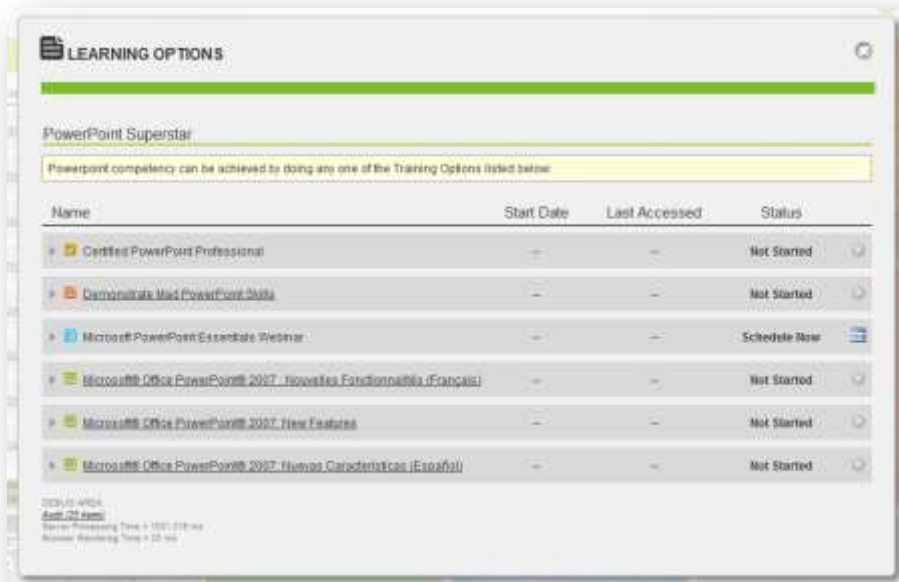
LEARNING OPTIONS

PowerPoint Superstar

Powerpoint competency can be achieved by doing any one of the Training Options listed below.

| Name | Start Date | Last Accessed | Status |
|---|---|---|---|
| Certified PowerPoint Professional | – | – | Not Started |
| Demonstrate Mad PowerPoint Skills | – | – | Not Started |
| Microsoft PowerPoint Essentials Webinar | – | – | Schedule Now |
| Microsoft® Office PowerPoint® 2007 : Nouvelles Fonctionnalités (Français) | – | – | Not Started |
| Microsoft® Office PowerPoint® 2007: New Features | – | – | Not Started |
| Microsoft® Office PowerPoint® 2007: Nuevas Características (Español) | – | – | Not Started |

DEBUG AREA
Audit (25 items)
Server Processing Time = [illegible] ms
Browser Rendering Time = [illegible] ms